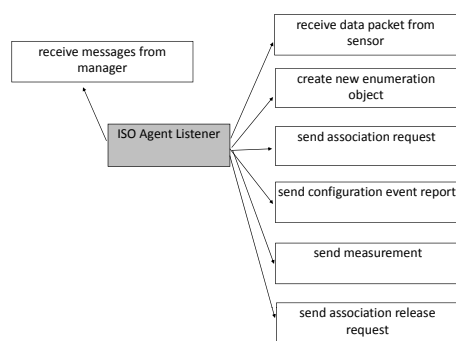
receive messages from manager

ISO Agent Listener

receive data packet from sensor

create new enumeration object

send association request

send configuration event report

send measurement

send association release request